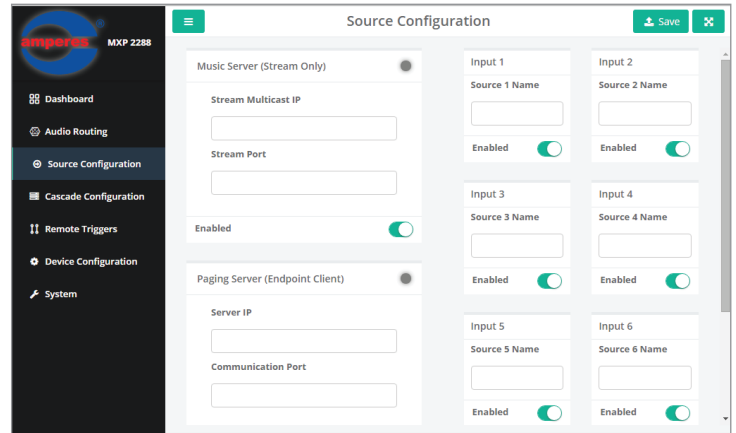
amperes MXP 2288

Dashboard
Audio Routing
Source Configuration
Cascade Configuration
Remote Triggers
Device Configuration
System

Source Configuration

Save

Music Server (Stream Only)
Stream Multicast IP
Stream Port
Enabled

Paging Server (Endpoint Client)
Server IP
Communication Port

Input 1
Source 1 Name
Enabled

Input 2
Source 2 Name
Enabled

Input 3
Source 3 Name
Enabled

Input 4
Source 4 Name
Enabled

Input 5
Source 5 Name
Enabled

Input 6
Source 6 Name
Enabled